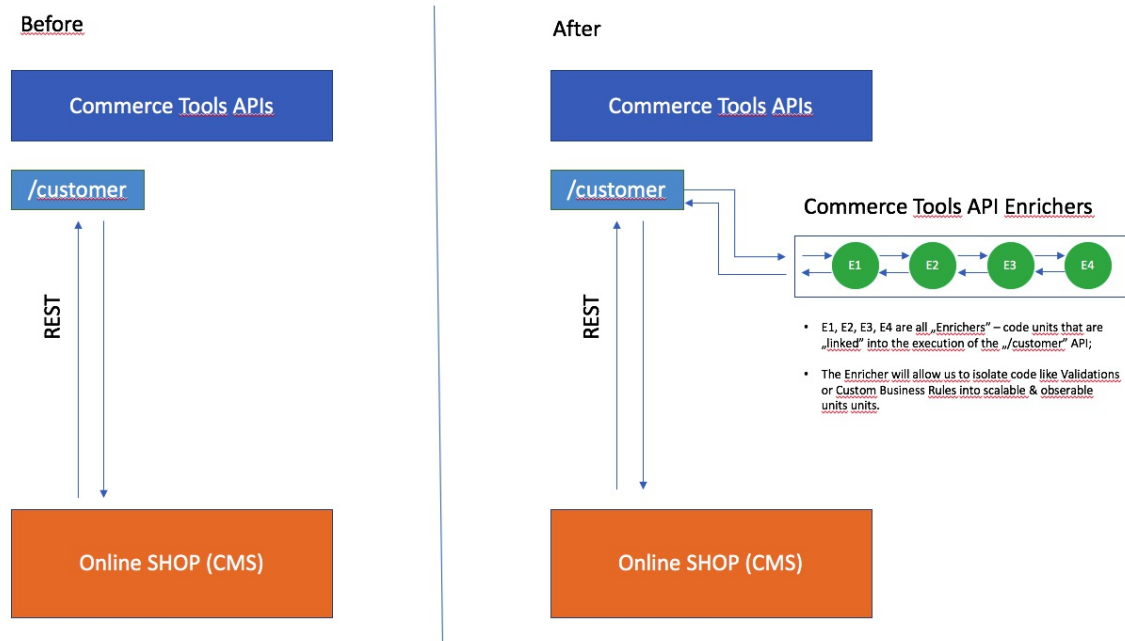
Before

Commerce Tools APIs

/customer

REST

Online SHOP (CMS)

After

Commerce Tools APIs

/customer

Commerce Tools API Enrichers

E1

E2

E3

E4

REST

- E1, E2, E3, E4 are all „Enrichers" – code units that are „linked" into the execution of the „/customer" API;

- The Enricher will allow us to isolate code like Validations or Custom Business Rules into scalable & obserable units units.

Online SHOP (CMS)